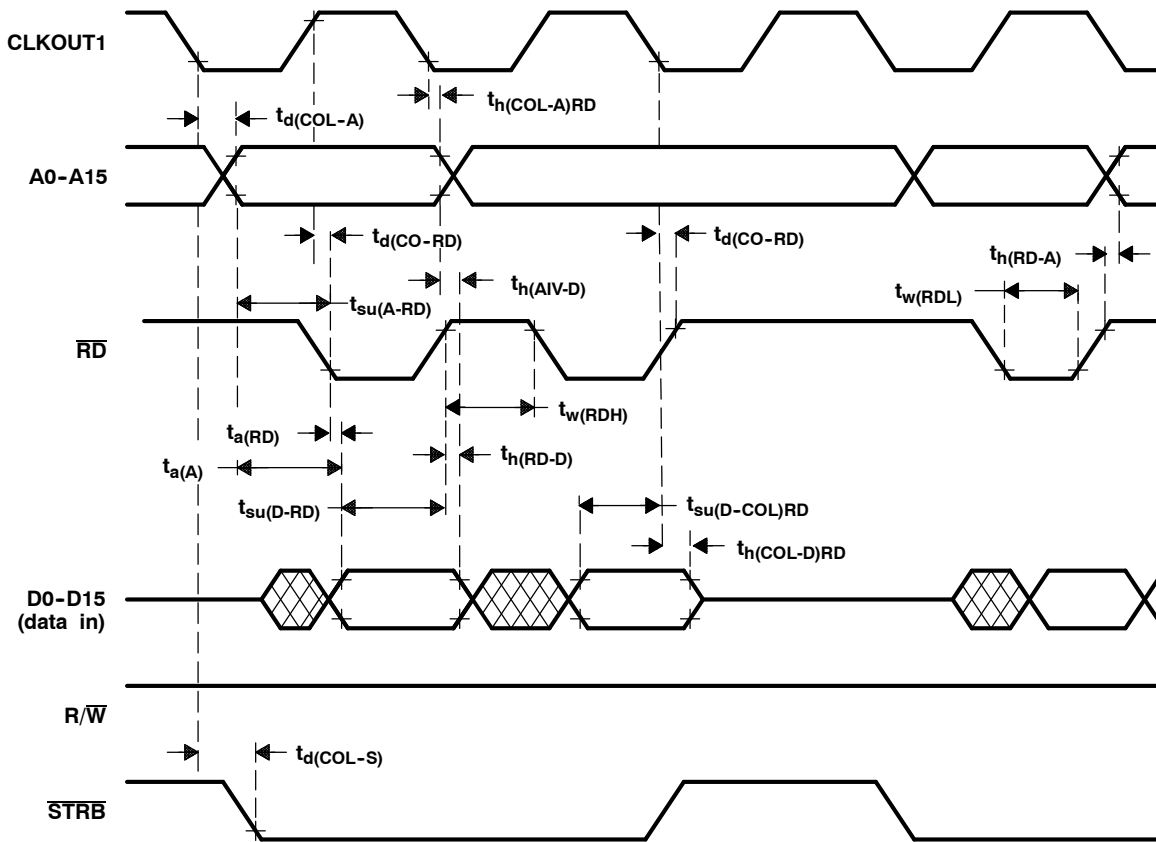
CLKOUT1

$t_{d(COL-A)}$

$t_{h(COL-A)RD}$

A0-A15

$t_{d(CO-RD)}$

$t_{d(CO-RD)}$

$t_{h(RD-A)}$

$t_{h(AIV-D)}$

$t_{su(A-RD)}$

$t_{w(RDL)}$

$\overline{RD}$

$t_{w(RDH)}$

$t_{a(RD)}$

$t_{h(RD-D)}$

$t_{a(A)}$

$t_{su(D-RD)}$

$t_{su(D-COL)RD}$

$t_{h(COL-D)RD}$

D0-D15 (data in)

R/$\overline{W}$

$t_{d(COL-S)}$

$\overline{STRB}$